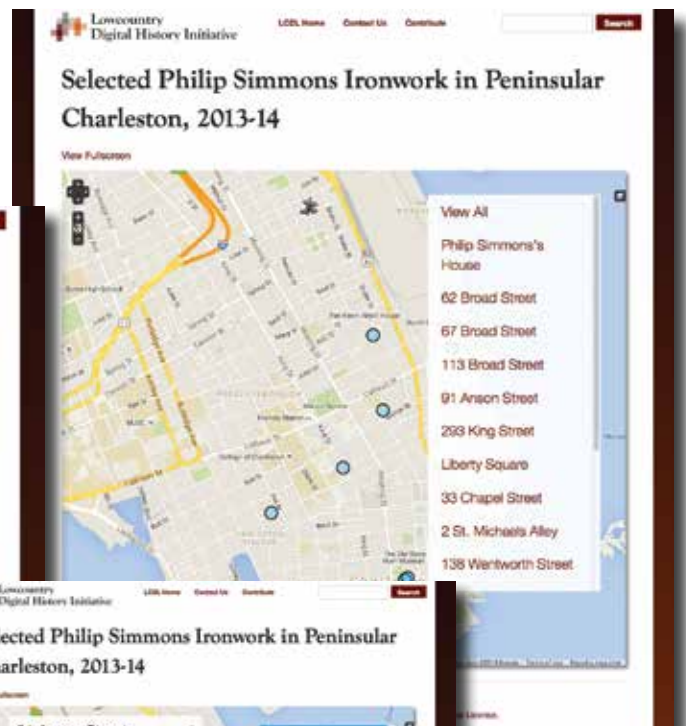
Lowcountry Digital History Initiative

LCDL Home Contact Us Contribute

Search

Selected Philip Simmons Ironwork in Peninsular Charleston, 2013-14

View Fullscreen

View All

Philip Simmons's House

62 Broad Street

67 Broad Street

113 Broad Street

91 Anson Street

293 King Street

Liberty Square

33 Chapel Street

2 St. Michaels Alley

138 Wentworth Street

Lowcountry Digital History Initiative

LCDL Home Contact Us Contribute

Search

lected Philip Simmons Ironwork in Peninsular harleston, 2013-14